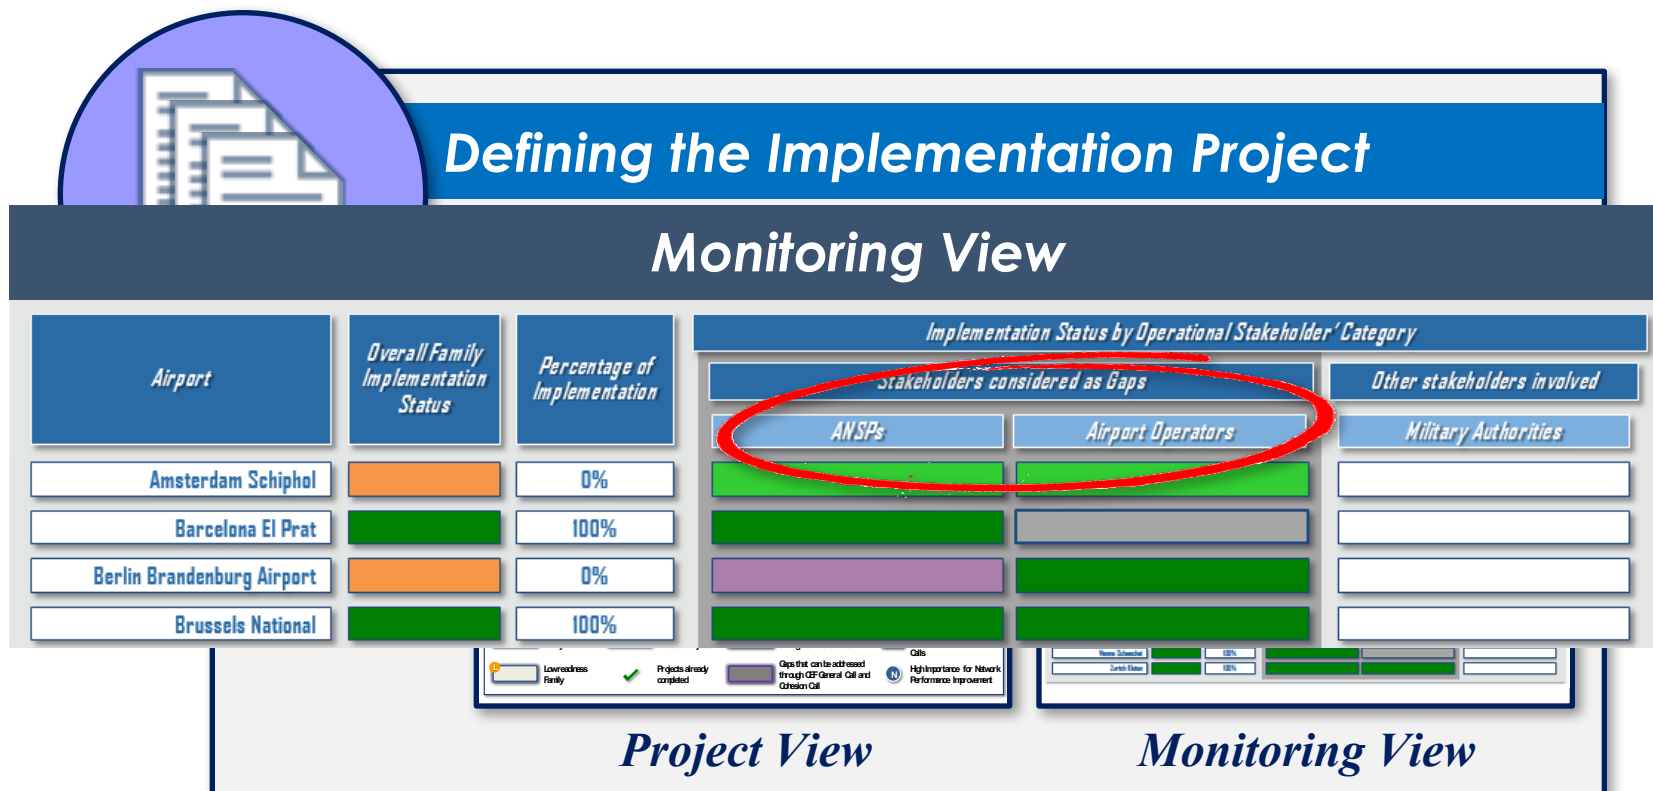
Defining the Implementation Project

Monitoring View

| Airport | Overall Family Implementation Status | Percentage of Implementation | ANSPs | Airport Operators | Military Authorities |
|---|---|---|---|---|---|
| Amsterdam Schiphol | | 0% | | | |
| Barcelona El Prat | | 100% | | | |
| Berlin Brandenburg Airport | | 0% | | | |
| Brussels National | | 100% | | | |

Implementation Status by Operational Stakeholder' Category

Stakeholders considered as Gaps

Other stakeholders involved

Low readiness Family

Projects already completed

Gaps that can be addressed through CEF General Call and Cohesion Call

Calls

High Importance for Network Performance Improvement

Project View

Monitoring View